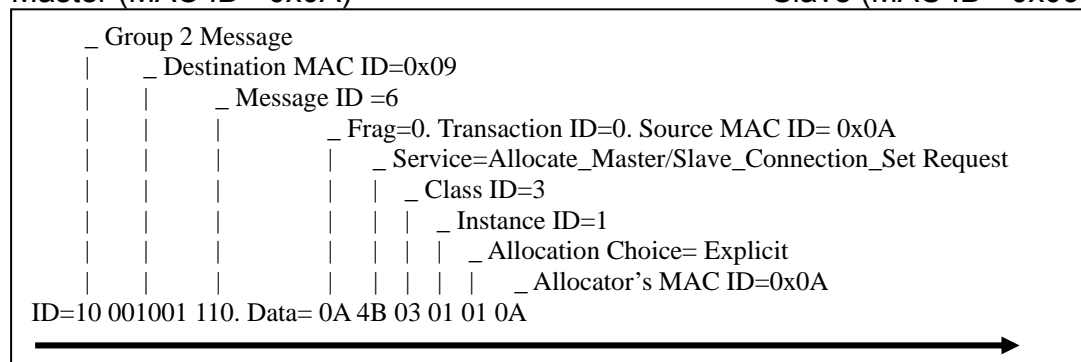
Master (MAC ID = 0x0A) Slave (MAC ID = 0x09)

_ Group 2 Message
| _ Destination MAC ID=0x09
| | _ Message ID =6
| | | _ Frag=0. Transaction ID=0. Source MAC ID= 0x0A
| | | | _ Service=Allocate_Master/Slave_Connection_Set Request
| | | | | _ Class ID=3
| | | | | | _ Instance ID=1
| | | | | | | _ Allocation Choice= Explicit
| | | | | | | | _ Allocator's MAC ID=0x0A
ID=10 001001 110. Data= 0A 4B 03 01 01 0A